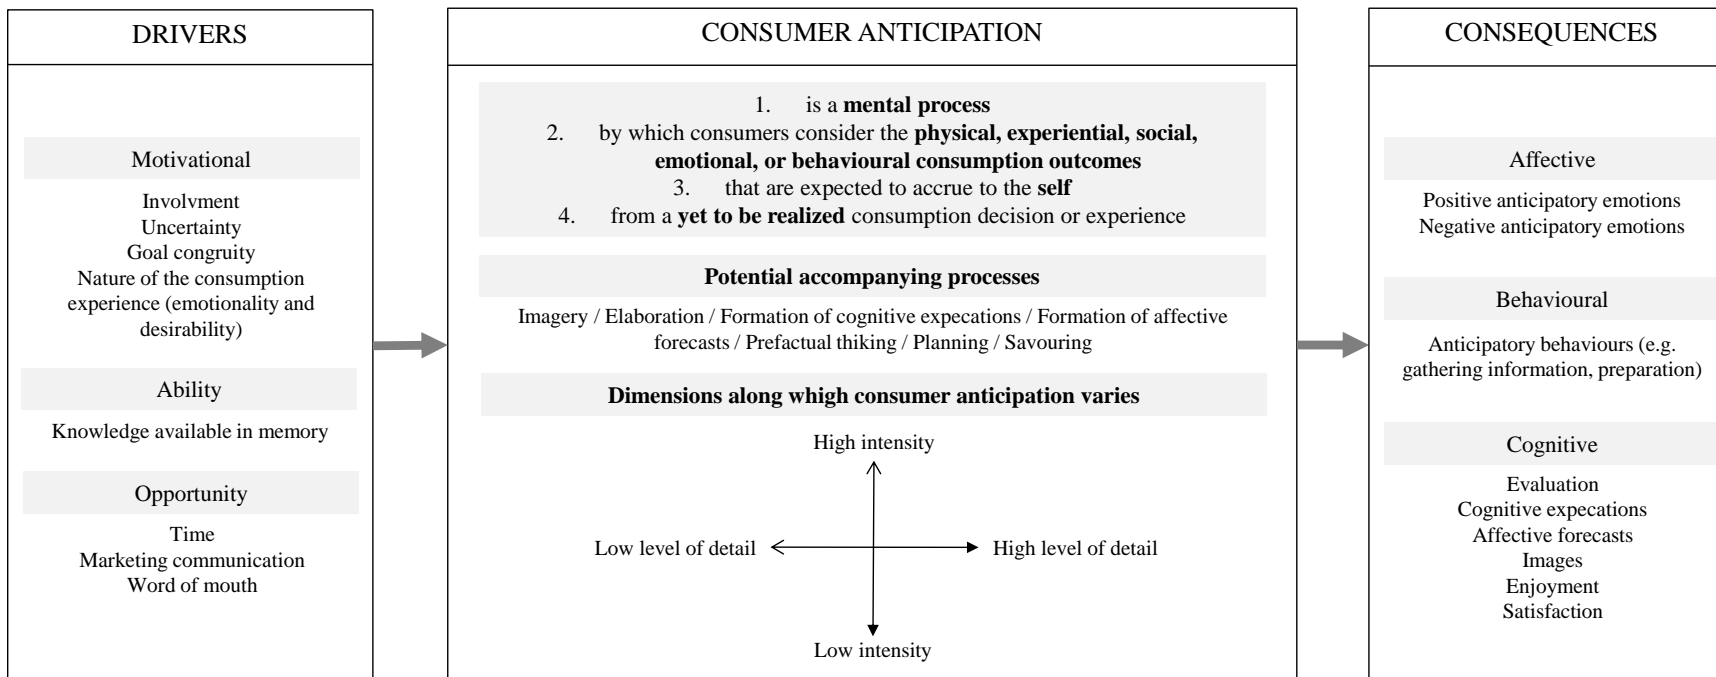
DRIVERS

Motivational

Involvment
Uncertainty
Goal congruity
Nature of the consumption experience (emotionality and desirability)

Ability

Knowledge available in memory

Opportunity

Time
Marketing communication
Word of mouth

CONSUMER ANTICIPATION

1. is a **mental process**
2. by which consumers consider the **physical, experiential, social, emotional, or behavioural consumption outcomes**
3. that are expected to accrue to the **self**
4. from a **yet to be realized** consumption decision or experience

**Potential accompanying processes**

Imagery / Elaboration / Formation of cognitive expecations / Formation of affective forecasts / Prefactual thiking / Planning / Savouring

**Dimensions along whigh consumer anticipation varies**

High intensity

Low level of detail

High level of detail

Low intensity

CONSEQUENCES

Affective

Positive anticipatory emotions
Negative anticipatory emotions

Behavioural

Anticipatory behaviours (e.g. gathering information, preparation)

Cognitive

Evaluation
Cognitive expecations
Affective forecasts
Images
Enjoyment
Satisfaction